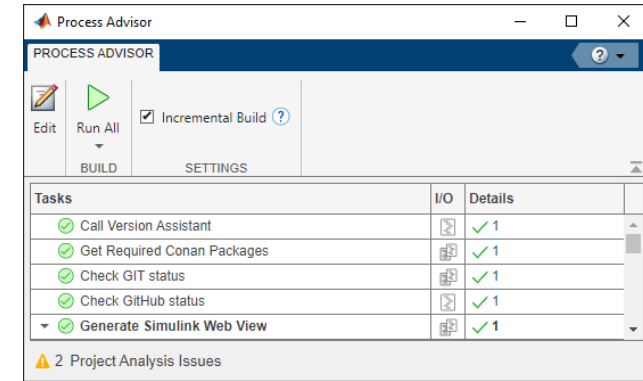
Process Advisor

PROCESS ADVISOR

Edit

Run All

Incremental Build

BUILD

SETTINGS

| Tasks | I/O | Details |
|---|---|---|
| Call Version Assistant | | 1 |
| Get Required Conan Packages | | 1 |
| Check GIT status | | 1 |
| Check GitHub status | | 1 |
| Generate Simulink Web View | | 1 |

2 Project Analysis Issues